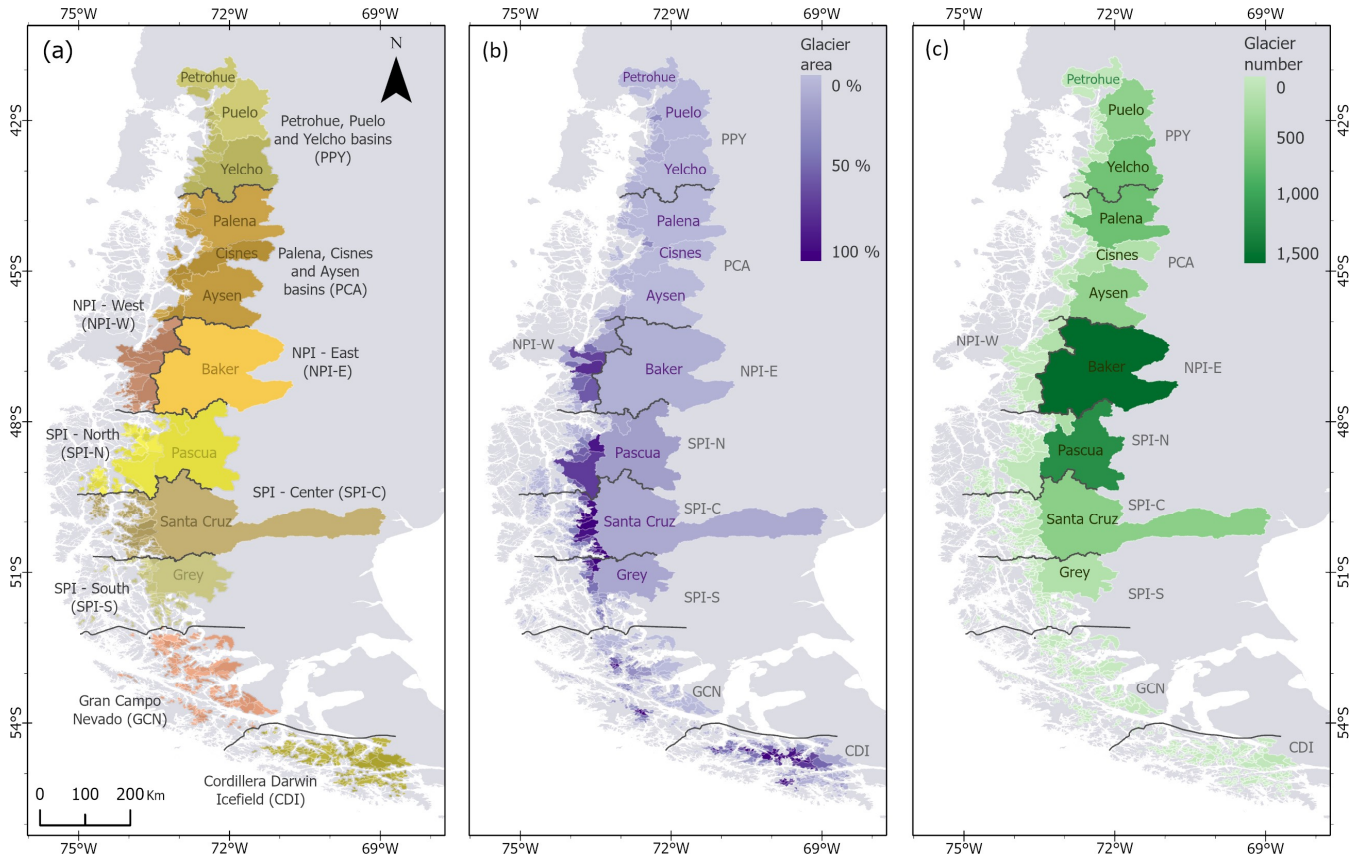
75°W 72°W 69°W

(a)

N

42°S
45°S
48°S
51°S
54°S

Petrohue
Puelo
Yelcho
Petrohue, Puelo and Yelcho basins (PPY)
Palena
Cisnes
Aysen
Palena, Cisnes and Aysen basins (PCA)
NPI - West (NPI-W)
Baker
NPI - East (NPI-E)
SPI - North (SPI-N)
Pascua
SPI - Center (SPI-C)
Santa Cruz
Grey
SPI - South (SPI-S)
Gran Campo Nevado (GCN)
Cordillera Darwin Icefield (CDI)

0 100 200 Km

75°W 72°W 69°W

75°W 72°W 69°W

(b)

Glacier area
0 %
50 %
100 %

Petrohue
Puelo
PPY
Yelcho
Palena
Cisnes
PCA
Aysen
NPI-W
Baker
NPI-E
SPI-N
Pascua
SPI-C
Santa Cruz
Grey
SPI-S
GCN
CDI

75°W 72°W 69°W

75°W 72°W 69°W

(c)

Glacier number
0
500
1,000
1,500

42°S
45°S
48°S
51°S
54°S

Petrohue
Puelo
PPY
Yelcho
Palena
Cisnes
PCA
Aysen
NPI-W
Baker
NPI-E
Pascua
SPI-N
SPI-C
Santa Cruz
Grey
SPI-S
GCN
CDI

75°W 72°W 69°W